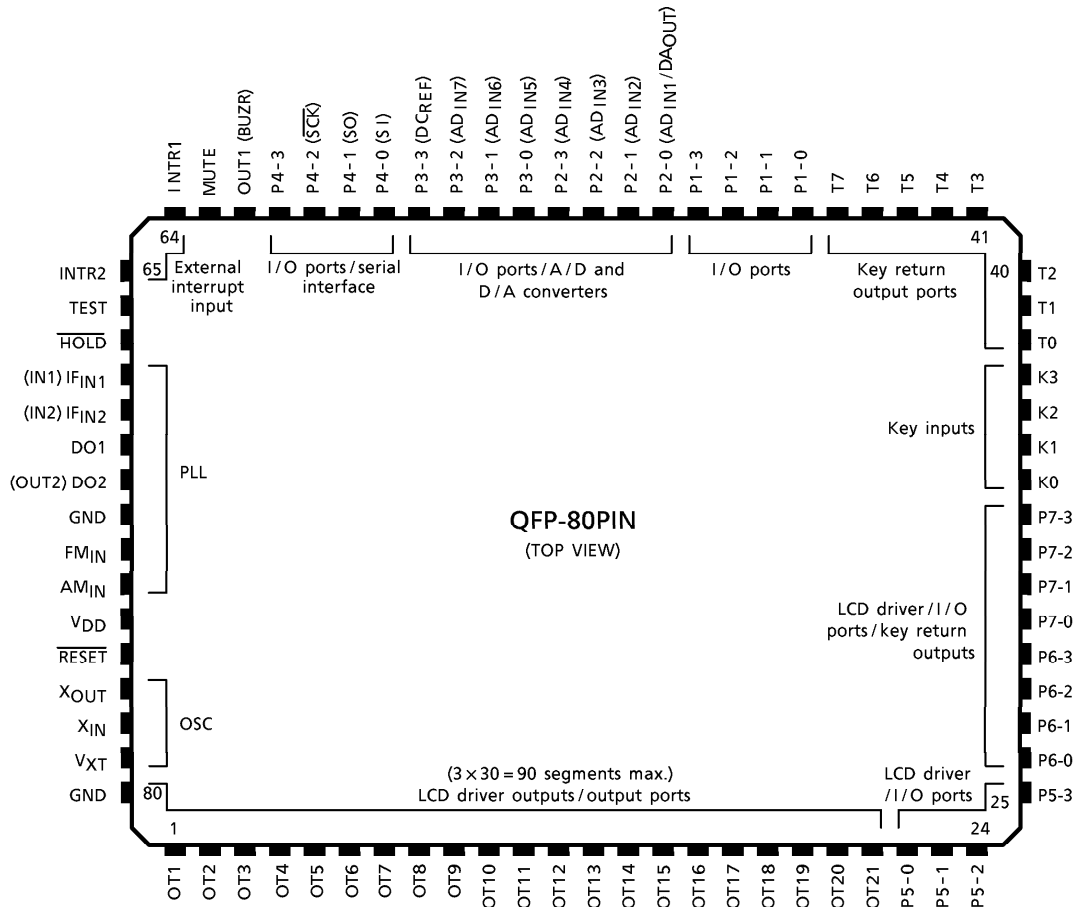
I NTR1
MUTE
OUT1 (BUZR)
P4-3
P4-2 ($\overline{SCK}$)
P4-1 (SO)
P4-0 (S I)
P3-3 (DC$_{REF}$)
P3-2 (AD IN7)
P3-1 (AD IN6)
P3-0 (AD IN5)
P2-3 (AD IN4)
P2-2 (AD IN3)
P2-1 (AD IN2)
P2-0 (AD IN1/DA$_{OUT}$)
P1-3
P1-2
P1-1
P1-0
T7
T6
T5
T4
T3

64
65
External interrupt input
I/O ports/serial interface
I/O ports/A/D and D/A converters
I/O ports
Key return output ports
41
40

INTR2
TEST
$\overline{HOLD}$
(IN1) IF$_{IN1}$
(IN2) IF$_{IN2}$
DO1
(OUT2) DO2
GND
FM$_{IN}$
AM$_{IN}$
V$_{DD}$
$\overline{RESET}$
X$_{OUT}$
X$_{IN}$
V$_{XT}$
GND

PLL
OSC

QFP-80PIN
(TOP VIEW)

T2
T1
T0
K3
K2
K1
K0
P7-3
P7-2
P7-1
P7-0
P6-3
P6-2
P6-1
P6-0
P5-3

Key inputs
LCD driver/I/O ports/key return outputs

($3 \times 30 = 90$ segments max.)
LCD driver outputs/output ports
LCD driver /I/O ports
80
1
25
24

OT1
OT2
OT3
OT4
OT5
OT6
OT7
OT8
OT9
OT10
OT11
OT12
OT13
OT14
OT15
OT16
OT17
OT18
OT19
OT20
OT21
P5-0
P5-1
P5-2